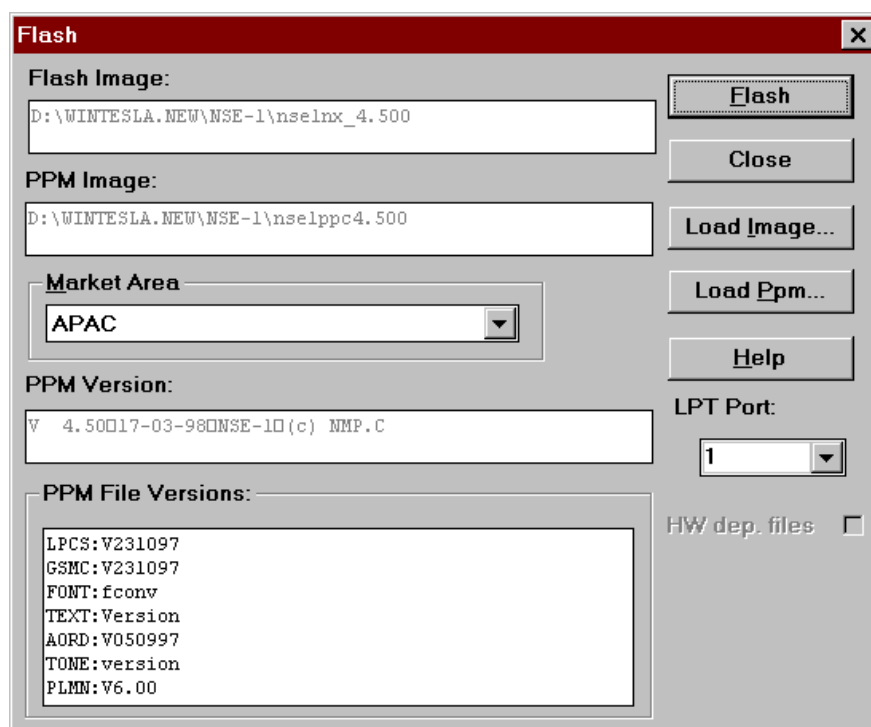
Flash

Flash Image:
D:\WINTESLA.NEW\NSE-1\nselnx_4.500

PPM Image:
D:\WINTESLA.NEW\NSE-1\nselppc4.500

Market Area
APAC

PPM Version:
V 4.50□17-03-98□NSE-1□(c) NMP.C

PPM File Versions:
LPCS:V231097
GSMC:V231097
FONT:fconv
TEXT:Version
AORD:V050997
TONE:version
PLMN:V6.00

Flash
Close
Load Image...
Load Ppm...
Help
LPT Port:
1
HW dep. files